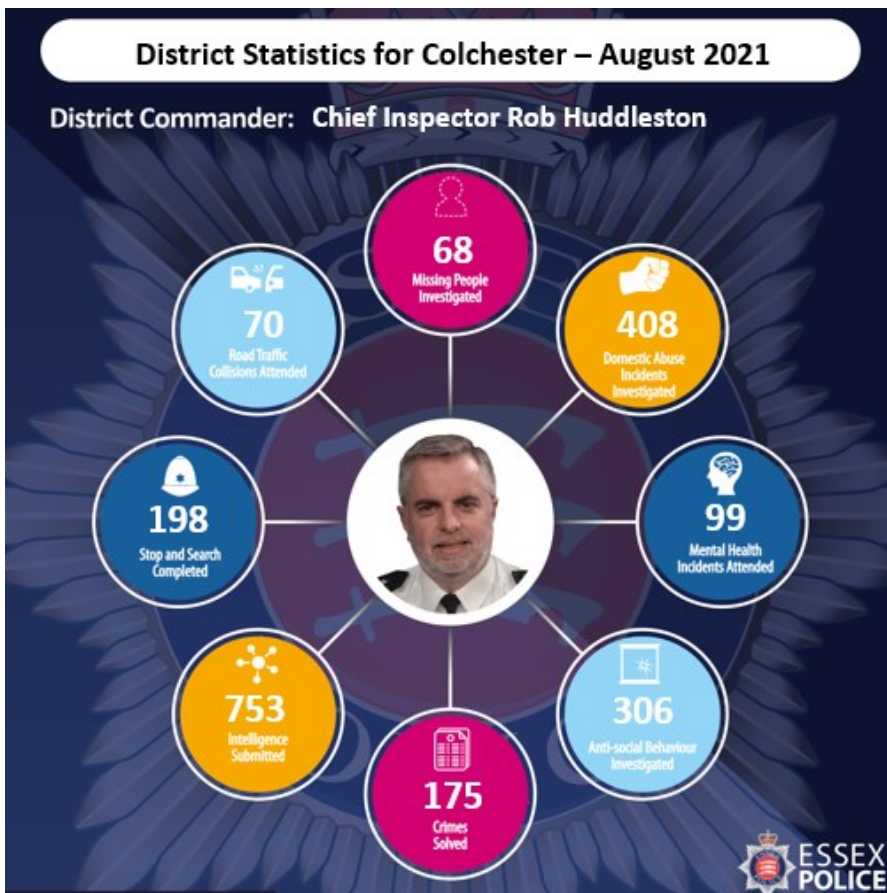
District Statistics for Colchester – August 2021

District Commander: Chief Inspector Rob Huddleston

68
Missing People Investigated

408
Domestic Abuse Incidents Investigated

99
Mental Health Incidents Attended

306
Anti-social Behaviour Investigated

175
Crimes Solved

753
Intelligence Submitted

198
Stop and Search Completed

70
Road Traffic Collisions Attended

ESSEX POLICE